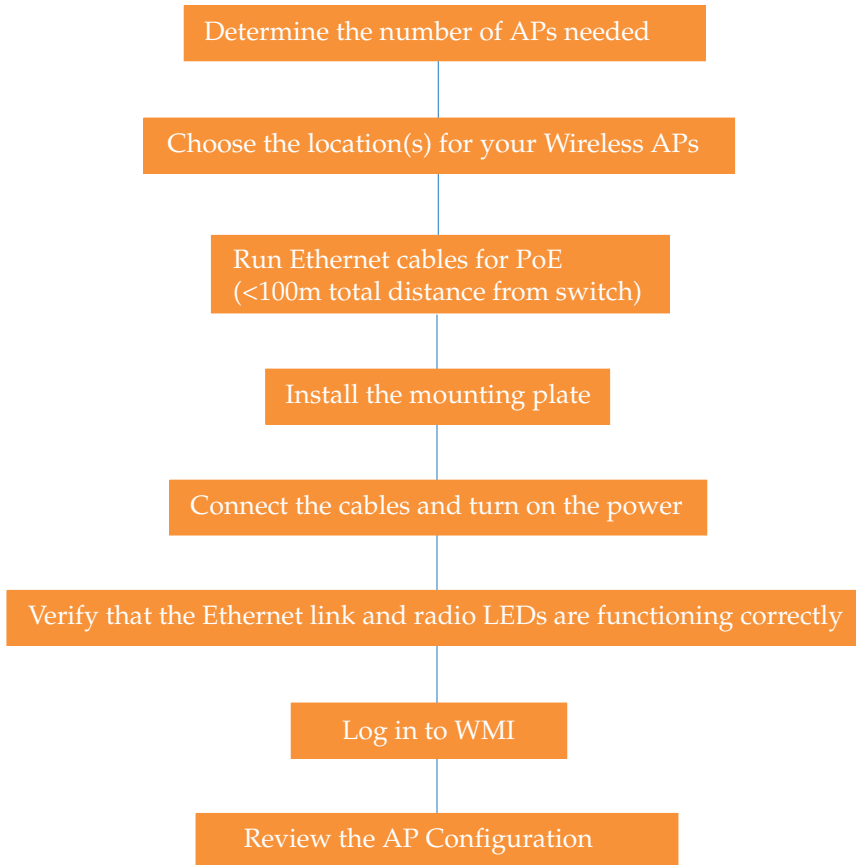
Determine the number of APs needed

Choose the location(s) for your Wireless APs

Run Ethernet cables for PoE
(<100m total distance from switch)

Install the mounting plate

Connect the cables and turn on the power

Verify that the Ethernet link and radio LEDs are functioning correctly

Log in to WMI

Review the AP Configuration